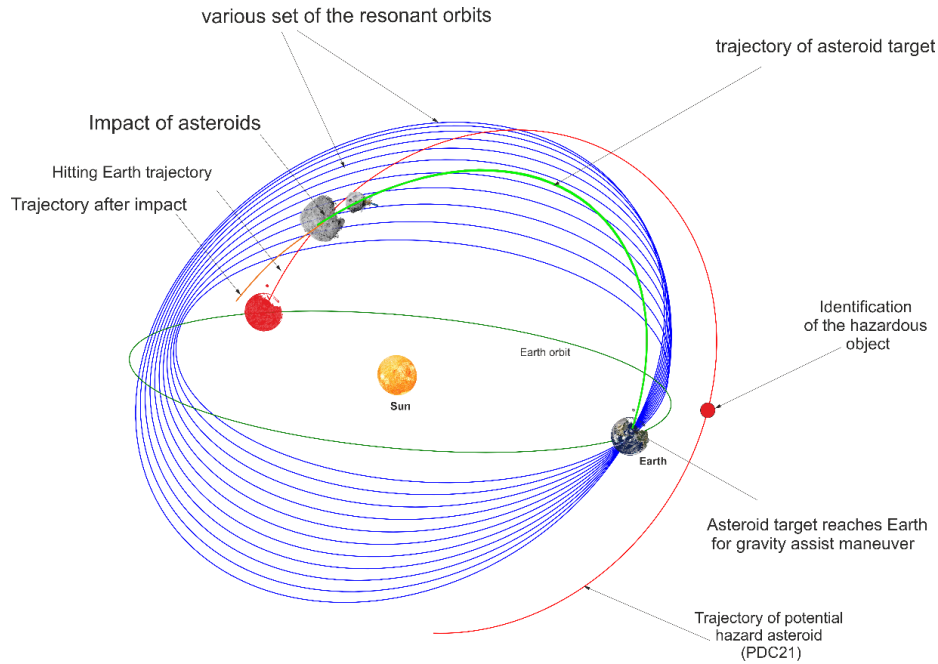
various set of the resonant orbits

trajectory of asteroid target

Impact of asteroids

Hitting Earth trajectory

Trajectory after impact

Identification of the hazardous object

Earth orbit

Sun

Earth

Asteroid target reaches Earth for gravity assist maneuver

Trajectory of potential hazard asteroid (PDC21)